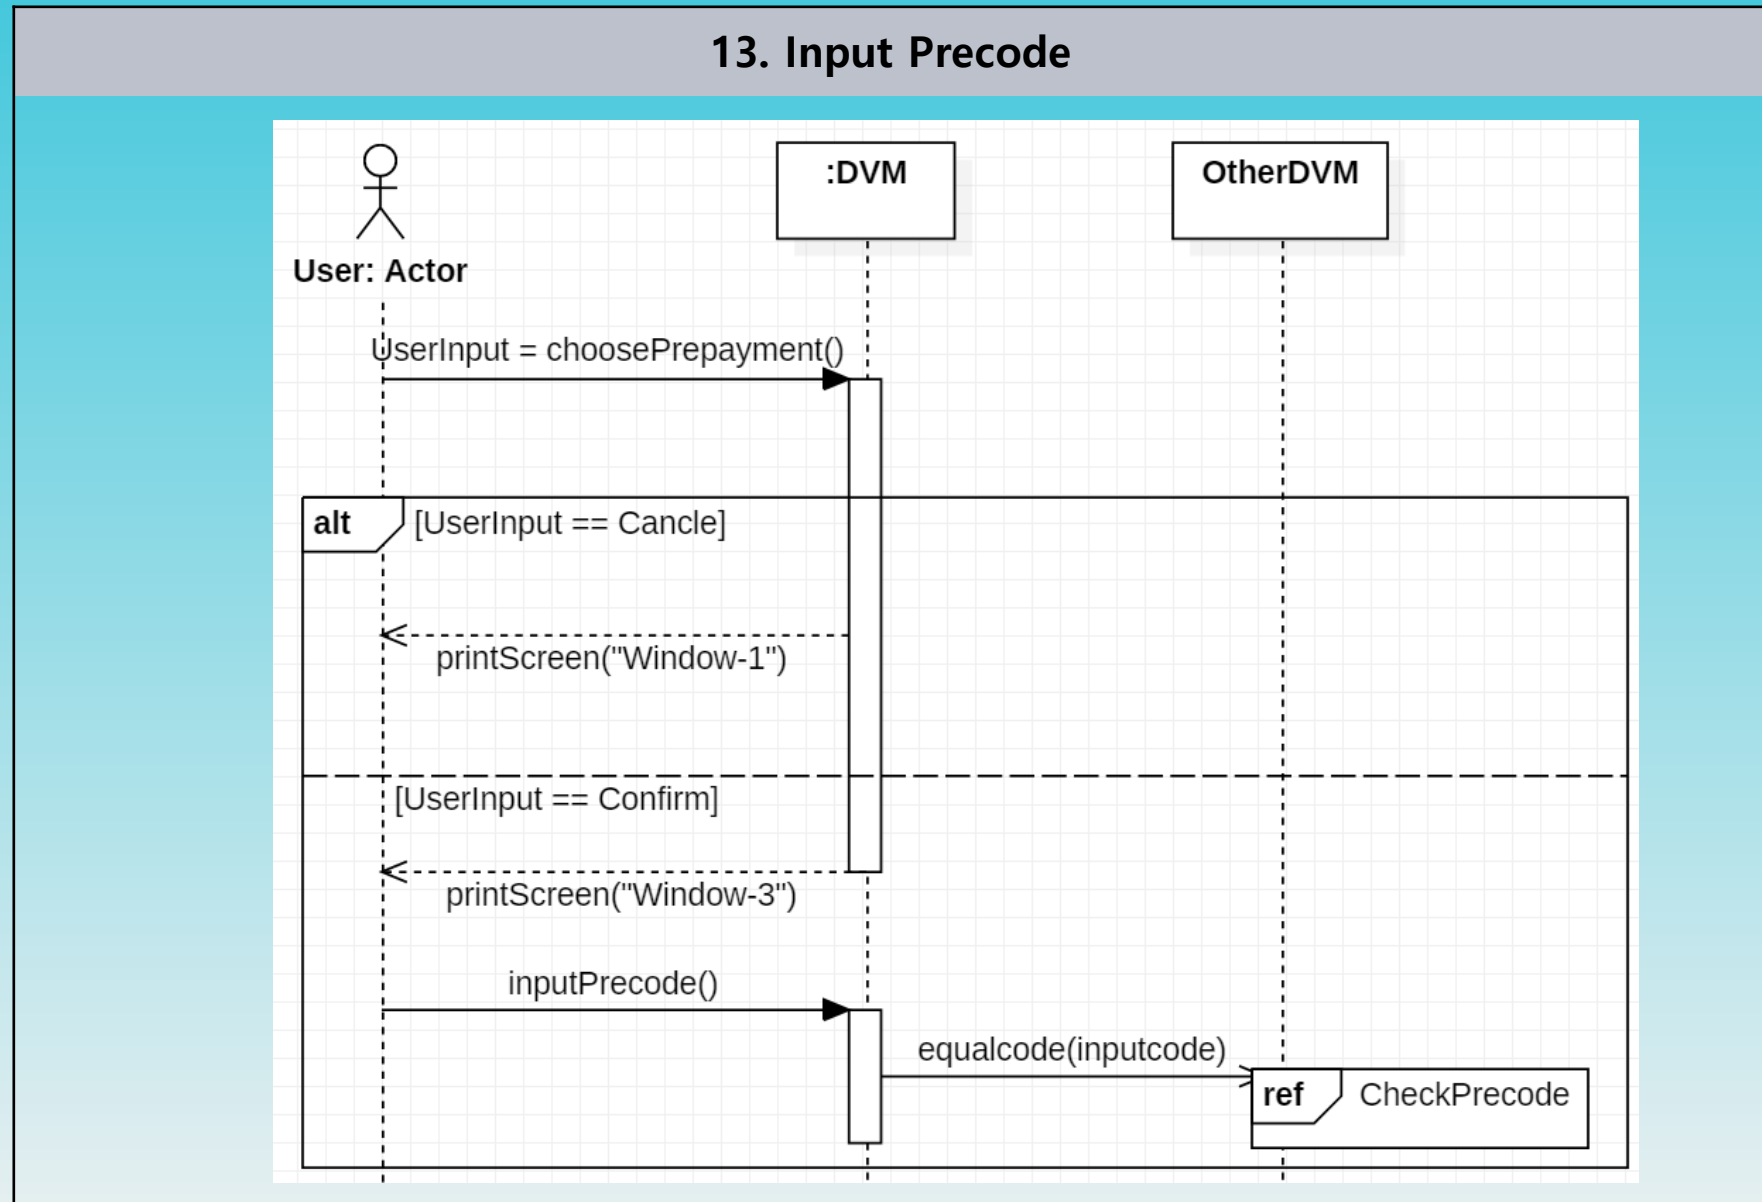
13. Input Precode

User: Actor

:DVM

OtherDVM

UserInput = choosePrepayment()

alt [UserInput == Cancle]

printScreen("Window-1")

[UserInput == Confirm]

printScreen("Window-3")

inputPrecode()

equalcode(inputcode)

ref CheckPrecode